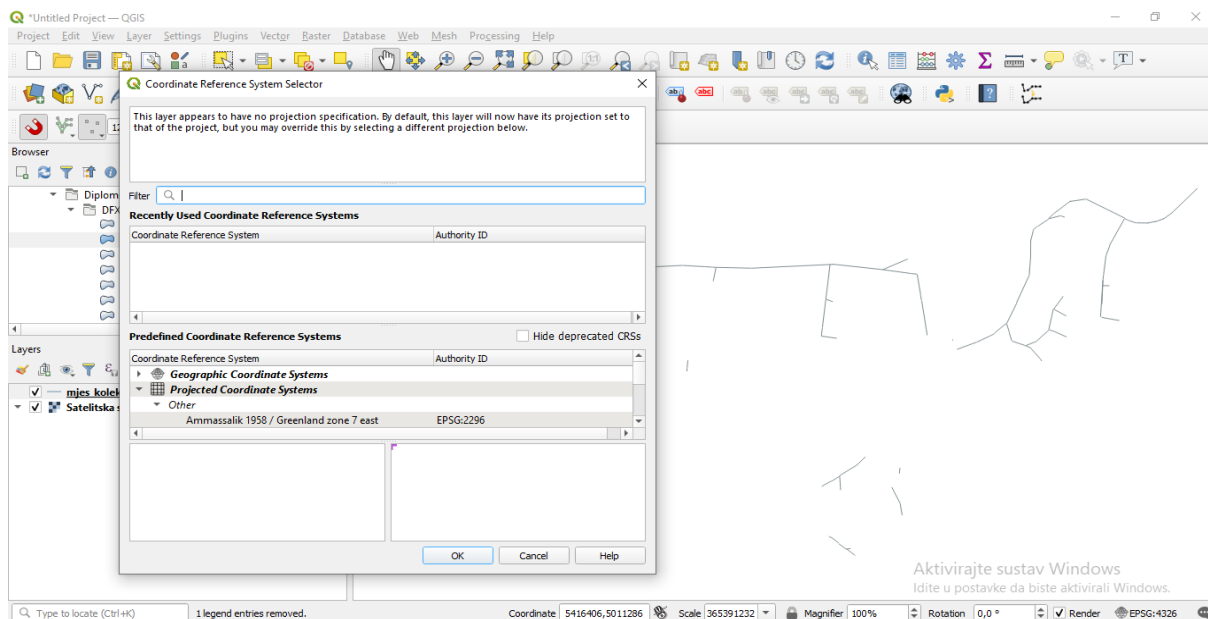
*Untitled Project — QGIS

Project Edit View Layer Settings Plugins Vector Raster Database Web Mesh Processing Help

Browser

Diplom
DFX

Layers

mjes kolek
Satelitska s

Coordinate Reference System Selector

This layer appears to have no projection specification. By default, this layer will now have its projection set to that of the project, but you may override this by selecting a different projection below.

Filter

Recently Used Coordinate Reference Systems

| Coordinate Reference System | Authority ID |
|---|---|

Predefined Coordinate Reference Systems

Hide deprecated CRSs

| Coordinate Reference System | Authority ID |
|---|---|
| Geographic Coordinate Systems | |
| Projected Coordinate Systems | |
| Other | |
| Ammassalik 1958 / Greenland zone 7 east | EPSG:2296 |

OK Cancel Help

Aktivirajte sustav Windows
Idite u postavke da biste aktivirali Windows.

Type to locate (Ctrl+K) 1 legend entries removed. Coordinate 5416406,5011286 Scale 365391232 Magnifier 100% Rotation 0,0 ° Render EPSG:4326